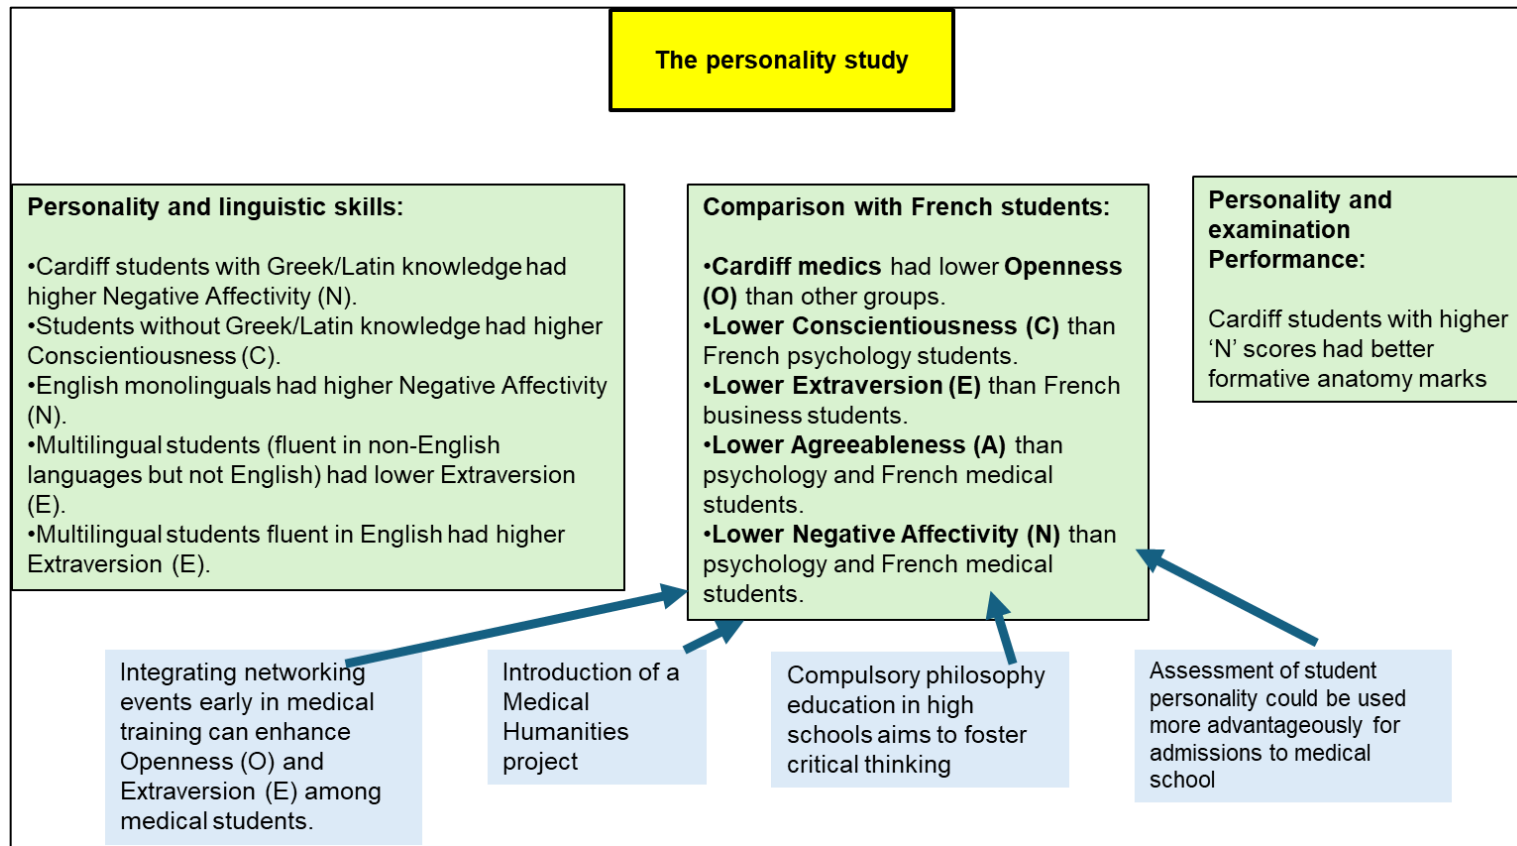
The personality study

Personality and linguistic skills:

•Cardiff students with Greek/Latin knowledge had higher Negative Affectivity (N).
•Students without Greek/Latin knowledge had higher Conscientiousness (C).
•English monolinguals had higher Negative Affectivity (N).
•Multilingual students (fluent in non-English languages but not English) had lower Extraversion (E).
•Multilingual students fluent in English had higher Extraversion (E).

Comparison with French students:

•Cardiff medics had lower Openness (O) than other groups.
•Lower Conscientiousness (C) than French psychology students.
•Lower Extraversion (E) than French business students.
•Lower Agreeableness (A) than psychology and French medical students.
•Lower Negative Affectivity (N) than psychology and French medical students.

Personality and examination Performance:

Cardiff students with higher 'N' scores had better formative anatomy marks

Integrating networking events early in medical training can enhance Openness (O) and Extraversion (E) among medical students.

Introduction of a Medical Humanities project

Compulsory philosophy education in high schools aims to foster critical thinking

Assessment of student personality could be used more advantageously for admissions to medical school